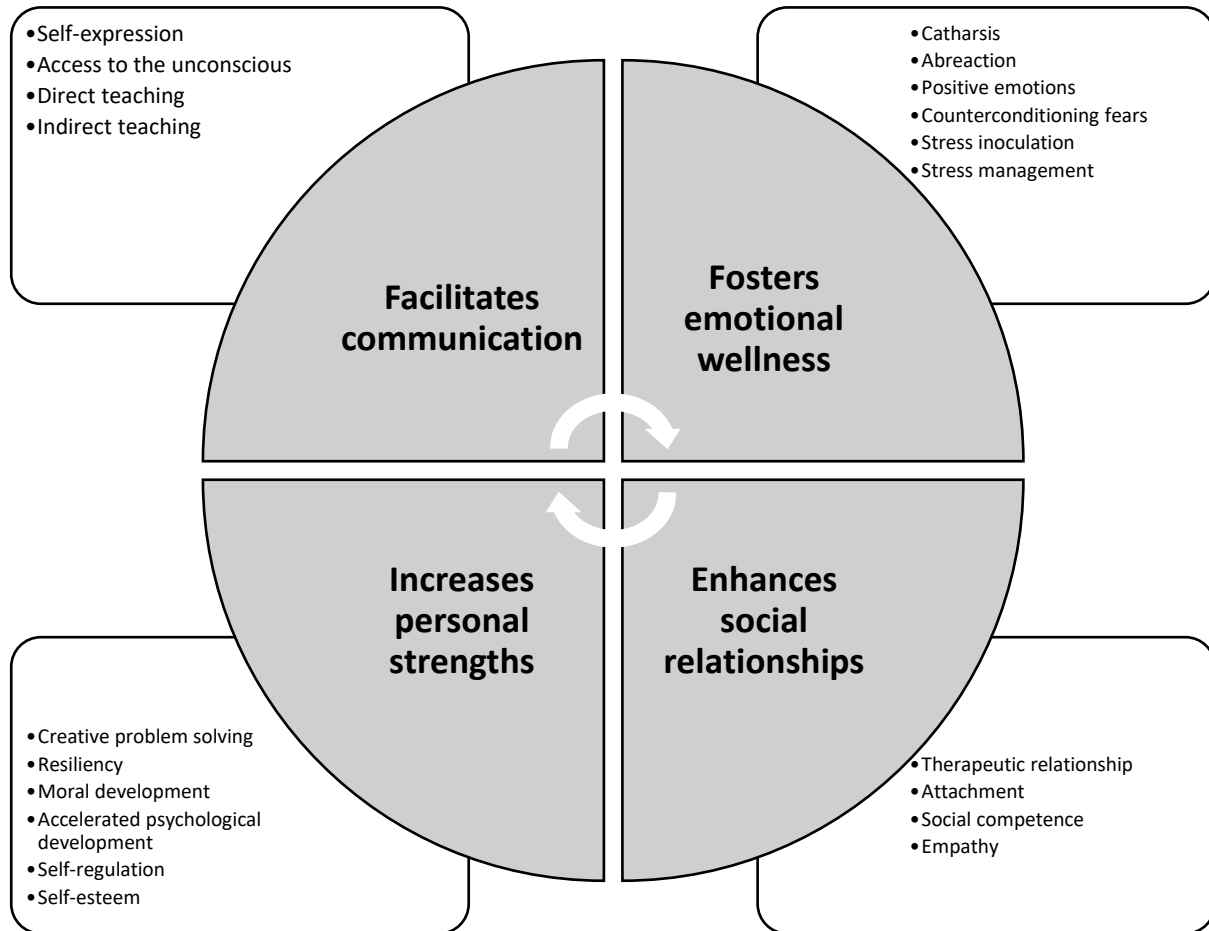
- Self-expression
- Access to the unconscious
- Direct teaching
- Indirect teaching

Facilitates communication

- Catharsis
- Abreaction
- Positive emotions
- Counterconditioning fears
- Stress inoculation
- Stress management

Fosters emotional wellness

Increases personal strengths

- Creative problem solving
- Resiliency
- Moral development
- Accelerated psychological development
- Self-regulation
- Self-esteem

Enhances social relationships

- Therapeutic relationship
- Attachment
- Social competence
- Empathy